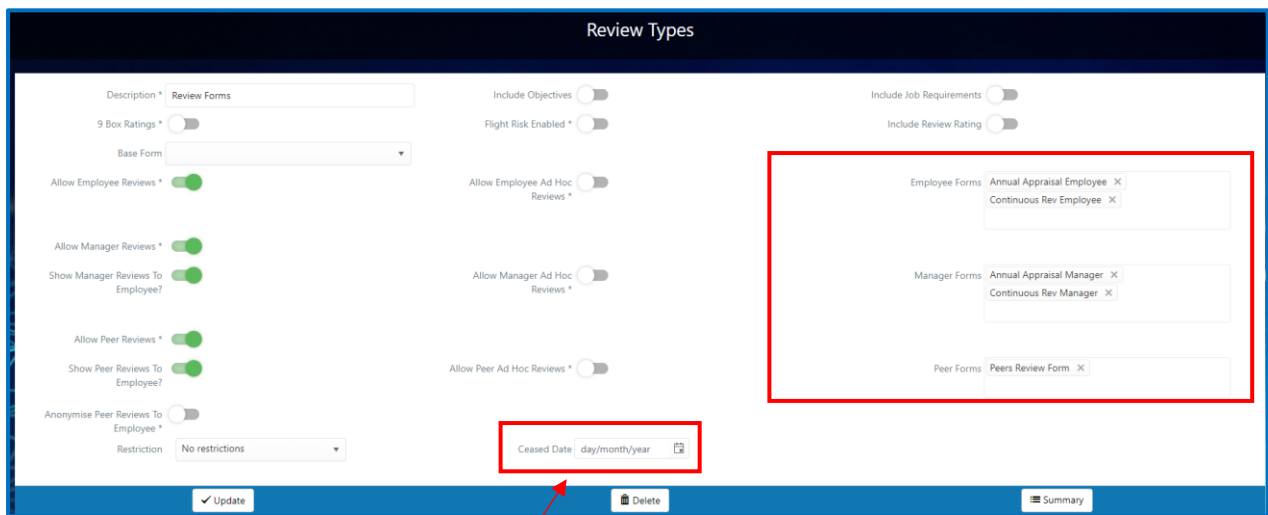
Review Types

Description * Review Forms

9 Box Ratings *

Base Form

Allow Employee Reviews *

Allow Manager Reviews *

Show Manager Reviews To Employee?

Allow Peer Reviews *

Show Peer Reviews To Employee?

Anonymise Peer Reviews To Employee *

Restriction No restrictions

Include Objectives

Flight Risk Enabled *

Allow Employee Ad Hoc Reviews *

Allow Manager Ad Hoc Reviews *

Allow Peer Ad Hoc Reviews *

Ceased Date day/month/year

Include Job Requirements

Include Review Rating

Employee Forms Annual Appraisal Employee × Continuous Rev Employee ×

Manager Forms Annual Appraisal Manager × Continuous Rev Manager ×

Peer Forms Peers Review Form ×

Update

Delete

Summary